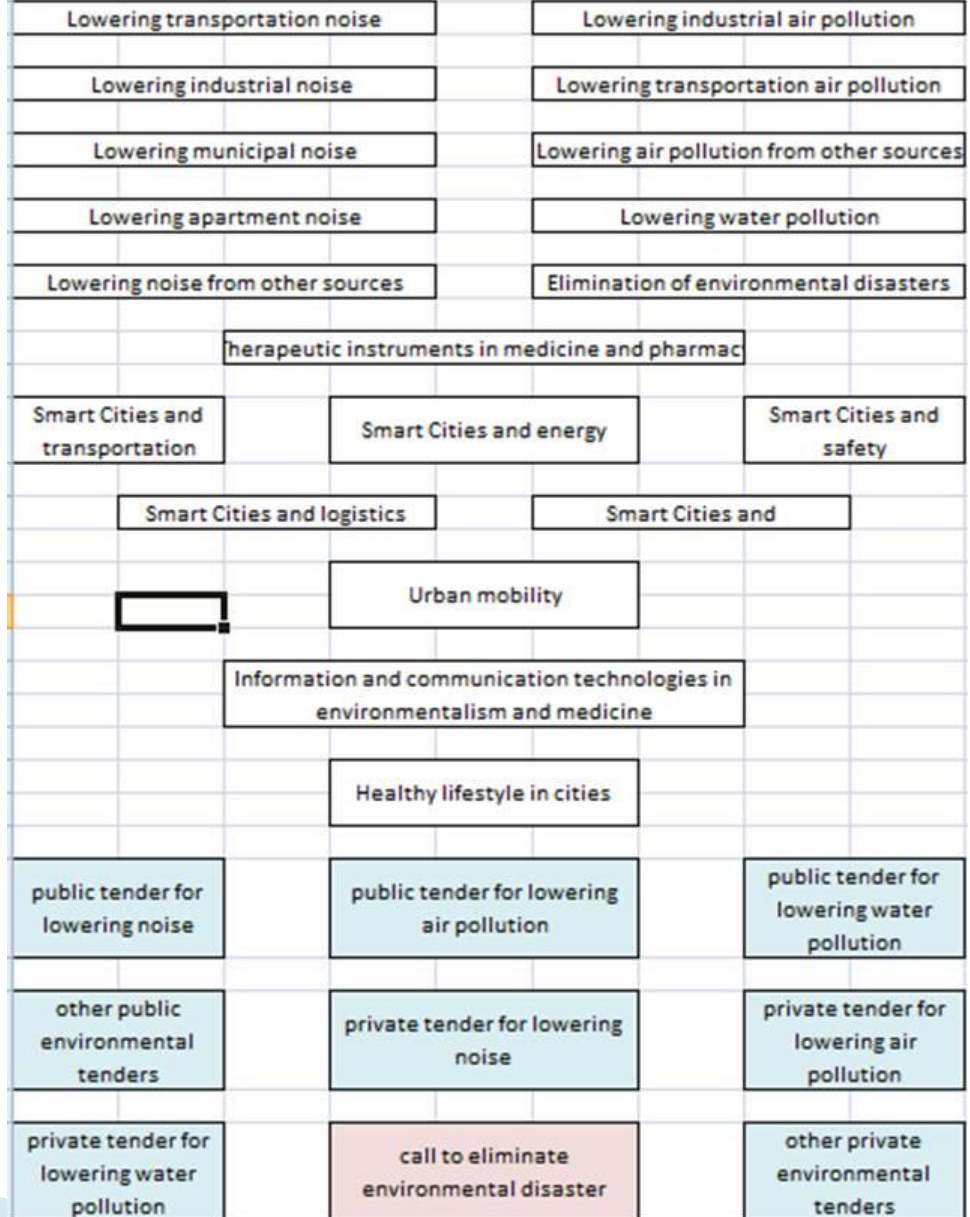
Lowering transportation noise

Lowering industrial air pollution

Lowering industrial noise

Lowering transportation air pollution

Lowering municipal noise

Lowering air pollution from other sources

Lowering apartment noise

Lowering water pollution

Lowering noise from other sources

Elimination of environmental disasters

herapeutic instruments in medicine and pharmac

Smart Cities and transportation

Smart Cities and energy

Smart Cities and safety

Smart Cities and logistics

Smart Cities and

Urban mobility

Information and communication technologies in environmentalism and medicine

Healthy lifestyle in cities

public tender for lowering noise

public tender for lowering air pollution

public tender for lowering water pollution

other public environmental tenders

private tender for lowering noise

private tender for lowering air pollution

private tender for lowering water pollution

call to eliminate environmental disaster

other private environmental tenders